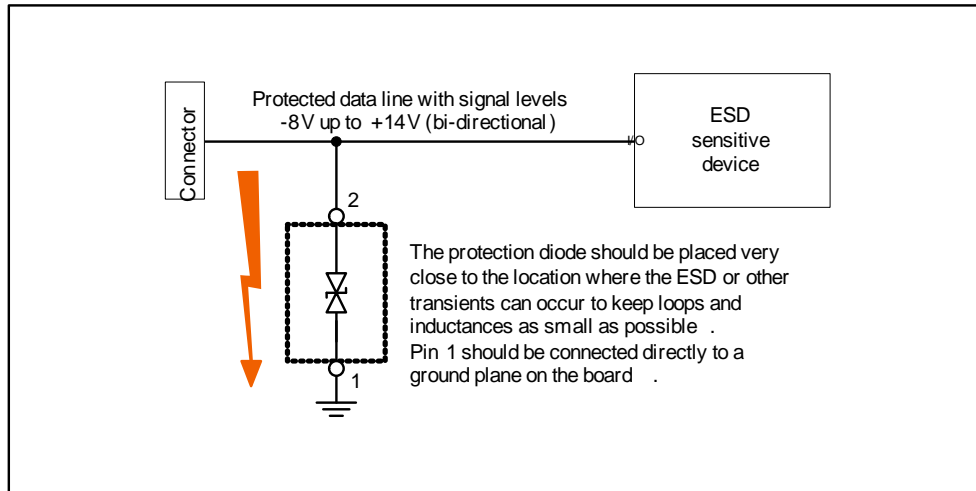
Connector

Protected data line with signal levels -8V up to +14V (bi-directional)

ESD sensitive device

2

1

The protection diode should be placed very close to the location where the ESD or other transients can occur to keep loops and inductances as small as possible . Pin 1 should be connected directly to a ground plane on the board .